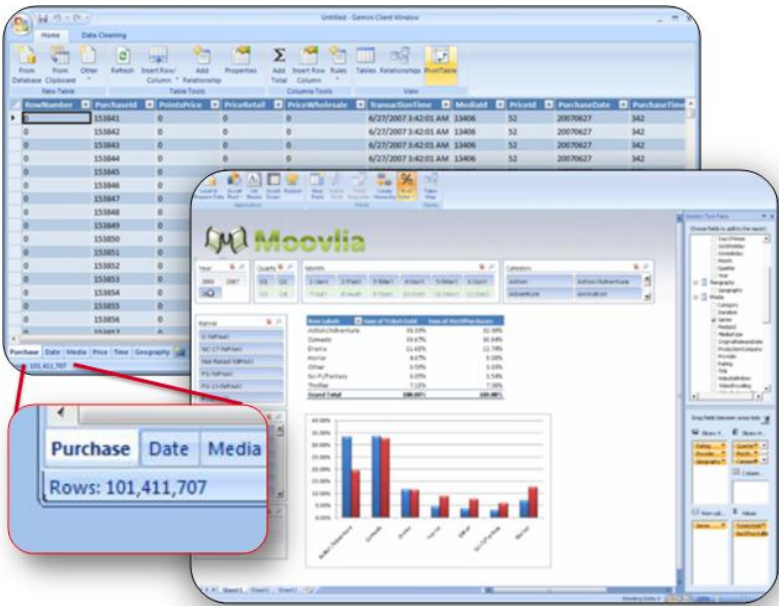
Untitled - Gemini Client Window

Home Data Cleaning

From Database From Clipboard Other Refresh Insert Row/Column Add Relationship Properties Add Total Insert Row Column Rules Tables Relationships PivotTable

New Table Table Tools Column Tools View

| RowNumber | PurchaseId | PointsPrice | PriceRetail | PriceWholesale | TransactionTime | MediaId | PriceId | PurchaseDate | PurchaseTime |
|---|---|---|---|---|---|---|---|---|---|
| 0 | 153841 | 0 | 0 | 0 | 6/27/2007 3:42:01 AM | 13406 | 52 | 20070627 | 342 |
| 0 | 153842 | 0 | 0 | 0 | 6/27/2007 3:42:01 AM | 13406 | 52 | 20070627 | 342 |
| 0 | 153843 | 0 | 0 | 0 | 6/27/2007 3:42:01 AM | 13406 | 52 | 20070627 | 342 |
| 0 | 153844 | 0 | 0 | 0 | 6/27/2007 3:42:01 AM | 13406 | 52 | 20070627 | 342 |
| 0 | 153845 | 0 | | | | | | | |
| 0 | 153846 | 0 | | | | | | | |
| 0 | 153847 | 0 | | | | | | | |
| 0 | 153848 | 0 | | | | | | | |
| 0 | 153849 | 0 | | | | | | | |
| 0 | 153850 | 0 | | | | | | | |
| 0 | 153851 | 0 | | | | | | | |
| 0 | 153852 | 0 | | | | | | | |
| 0 | 153853 | 0 | | | | | | | |
| 0 | 153854 | 0 | | | | | | | |
| 0 | 153855 | 0 | | | | | | | |
| 0 | 153856 | 0 | | | | | | | |

Purchase Date Media Price Time Geography

101,411,707

Moovlia

Year 2006 2007

Quarter

Month

Category Action Action/Adventure Adventure Animation

Rating

Row Labels Sum of TicketsSold Sum of RentPurchases

Action/Adventure
Comedy
Drama
Horror
Other
Sci-Fi/Fantasy
Thriller
Grand Total

Gemini Task Pane

Purchase Date Media

Rows: 101,411,707